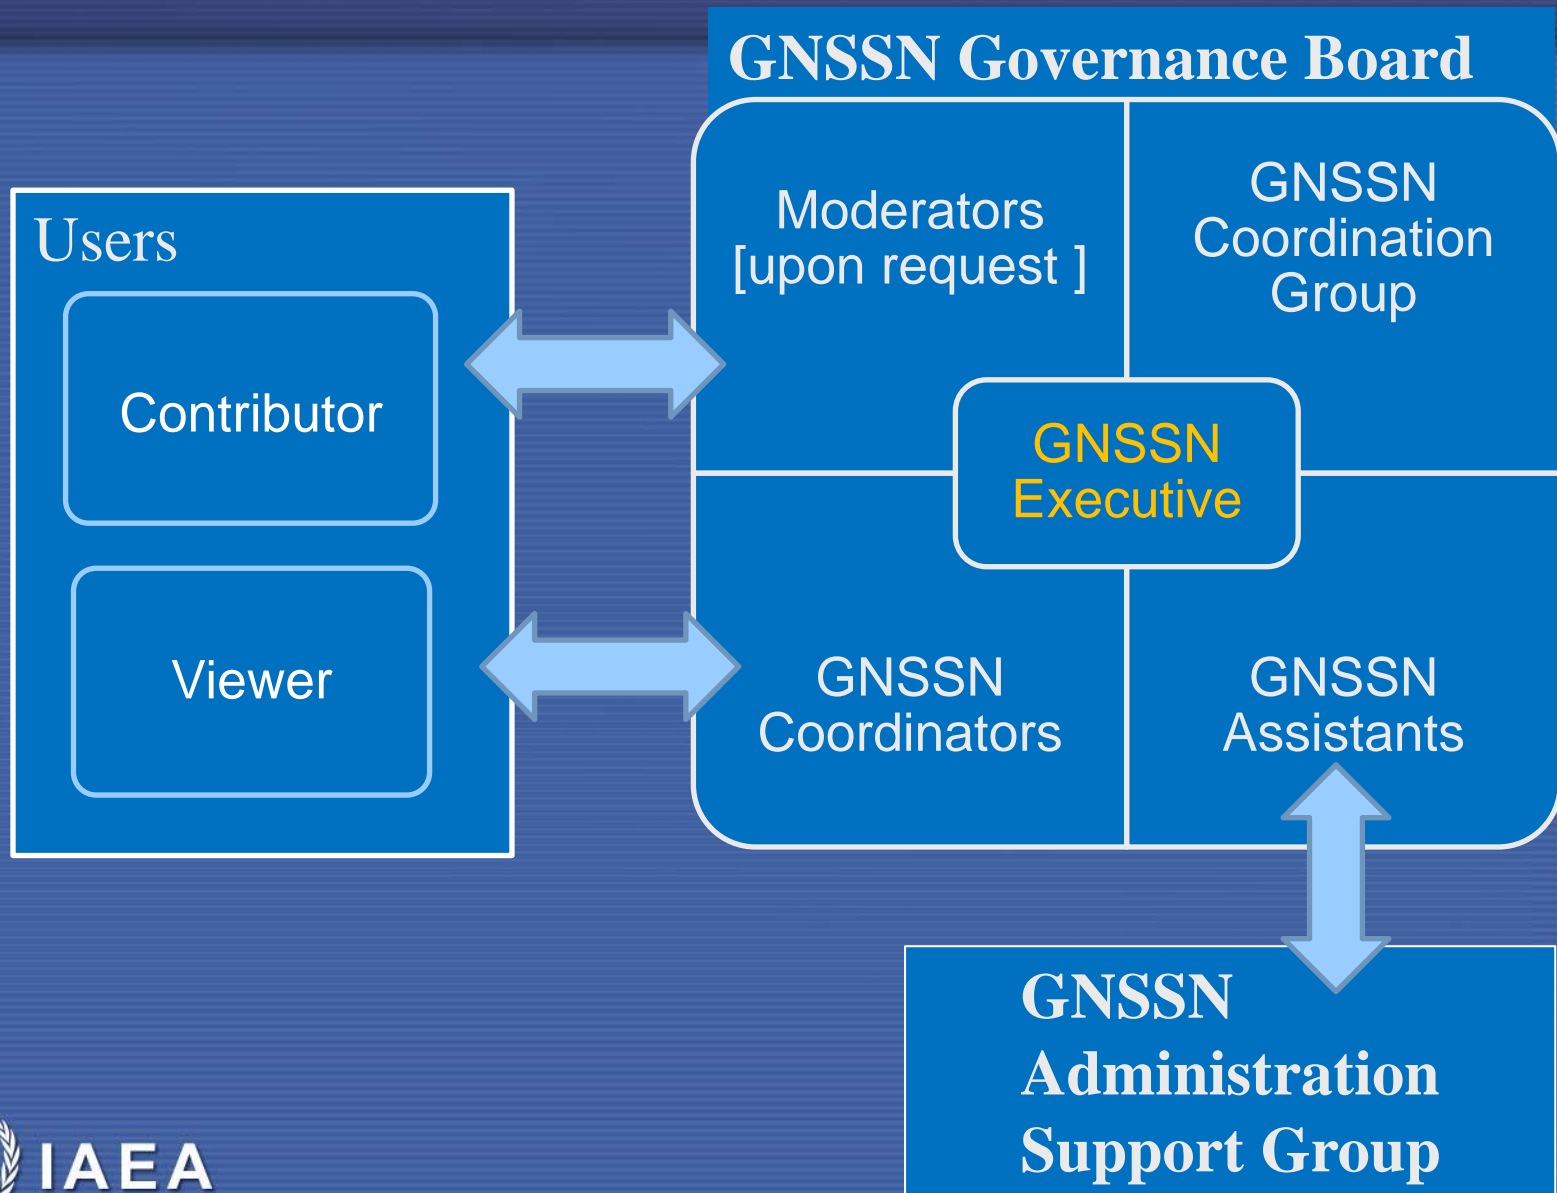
GNSSN Governance Board

Users

Contributor

Viewer

Moderators [upon request ]

GNSSN Coordination Group

GNSSN Executive

GNSSN Coordinators

GNSSN Assistants

GNSSN Administration Support Group

IAEA